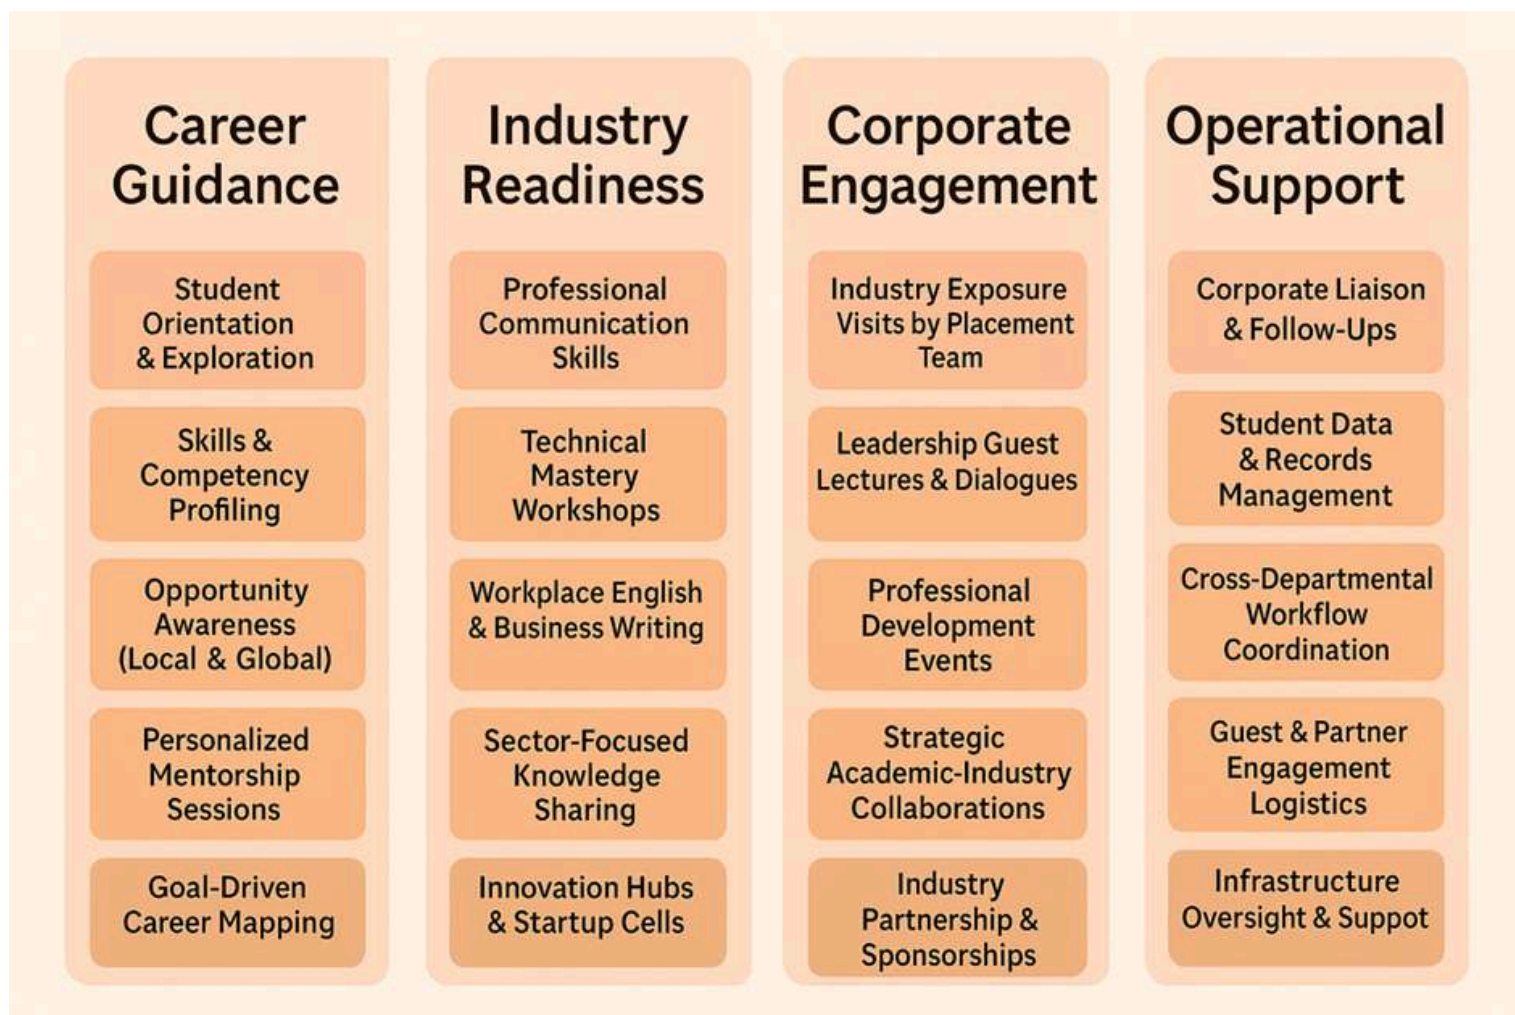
Career Guidance

Student Orientation & Exploration

Skills & Competency Profiling

Opportunity Awareness (Local & Global)

Personalized Mentorship Sessions

Goal-Driven Career Mapping

Industry Readiness

Professional Communication Skills

Technical Mastery Workshops

Workplace English & Business Writing

Sector-Focused Knowledge Sharing

Innovation Hubs & Startup Cells

Corporate Engagement

Industry Exposure Visits by Placement Team

Leadership Guest Lectures & Dialogues

Professional Development Events

Strategic Academic-Industry Collaborations

Industry Partnership & Sponsorships

Operational Support

Corporate Liaison & Follow-Ups

Student Data & Records Management

Cross-Departmental Workflow Coordination

Guest & Partner Engagement Logistics

Infrastructure Oversight & Suppot